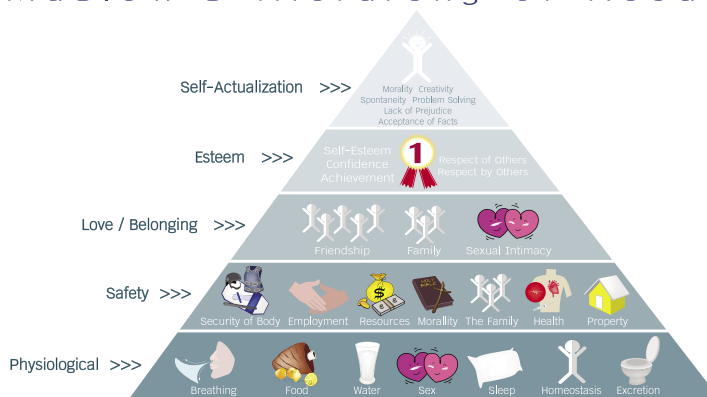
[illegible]

Self-Actualization >>>

Morality Creativity
Spontaneity Problem Solving
Lack of Prejudice
Acceptance of Facts

Esteem >>>

Self-Esteem
Confidence
Achievement

1

Respect of Others
Respect by Others

Love / Belonging >>>

Friendship Family Sexual Intimacy

Safety >>>

Security of Body Employment Resources Morality The Family Health Property

Physiological >>>

Breathing Food Water Sex Sleep Homeostasis Excretion